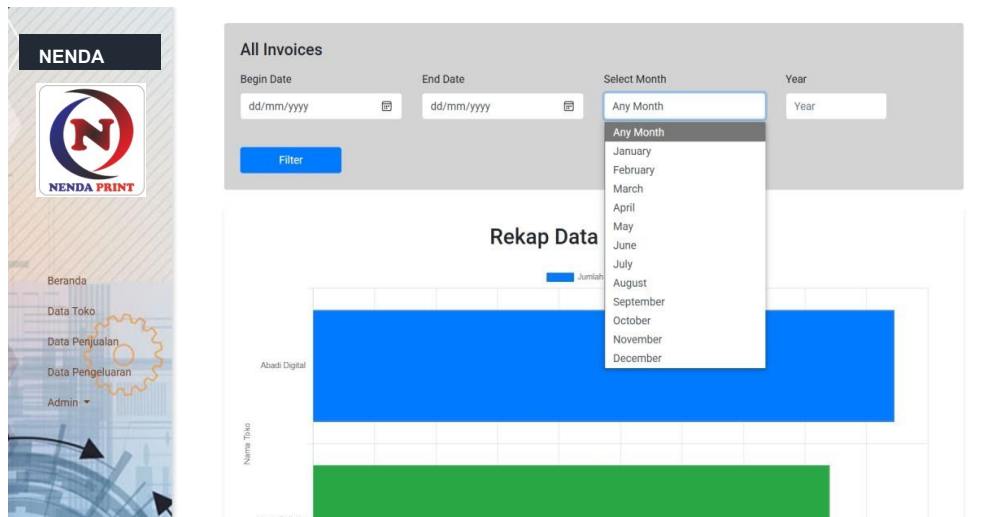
NENDA

N

NENDA PRINT

Beranda

Data Toko

Data Penjualan

Data Pengeluaran

Admin

All Invoices

Begin Date

dd/mm/yyyy

End Date

dd/mm/yyyy

Select Month

Any Month

Any Month
January
February
March
April
May
June
July
August
September
October
November
December

Year

Year

Filter

Rekap Data

Jumlah

Abadi Digital

Nama Toko